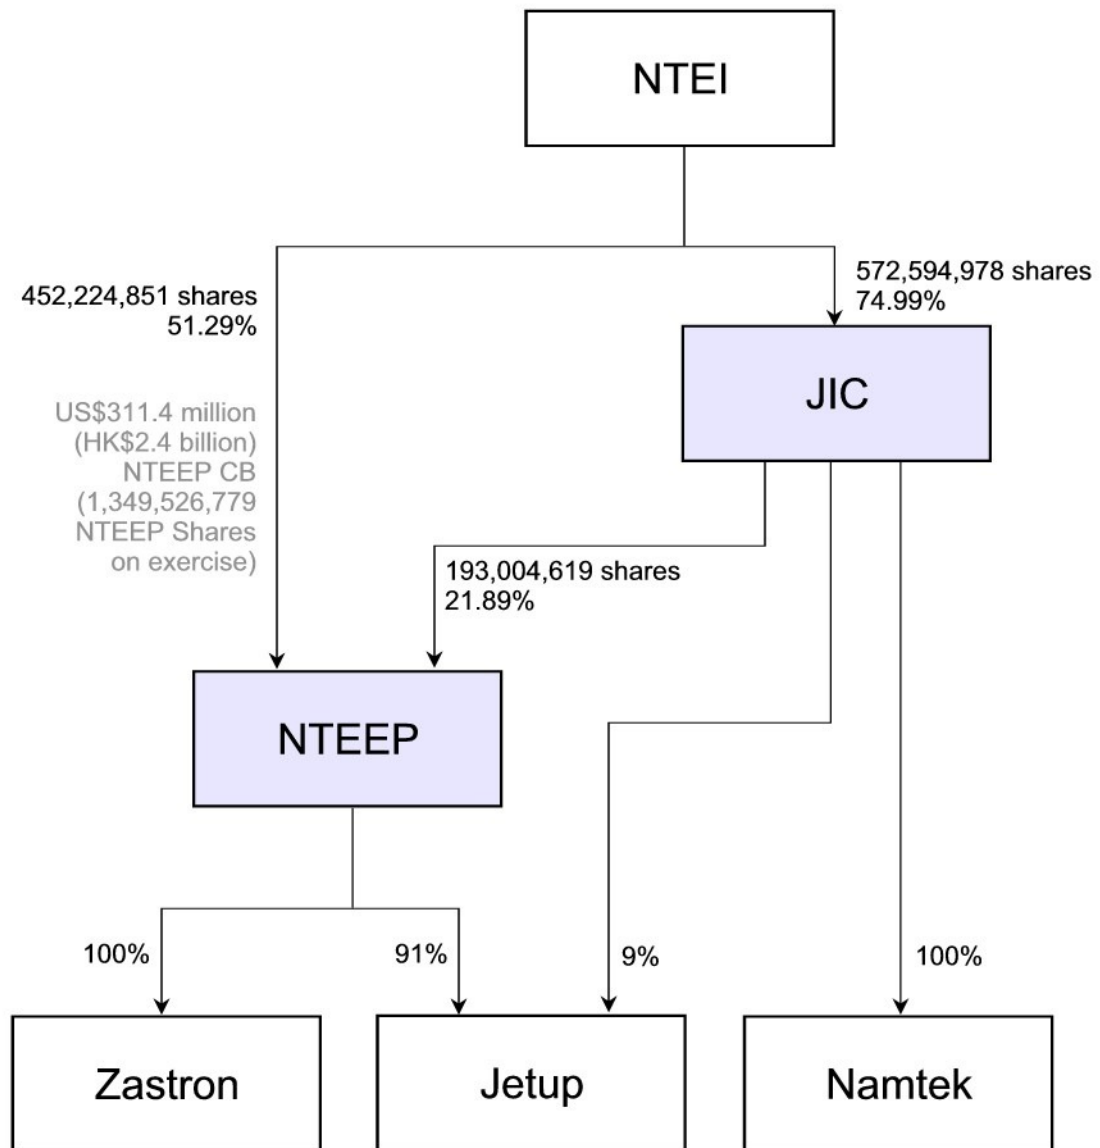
NTEI

452,224,851 shares
51.29%

572,594,978 shares
74.99%

JIC

US$311.4 million
(HK$2.4 billion)
NTEEP CB
(1,349,526,779
NTEEP Shares
on exercise)

193,004,619 shares
21.89%

NTEEP

100%

91%

9%

100%

Zastron

Jetup

Namtek